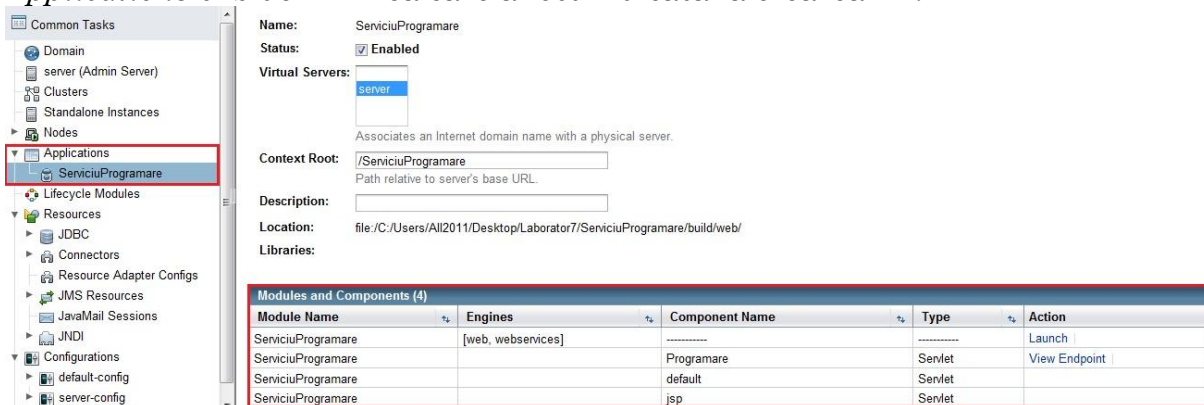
Common Tasks
Domain
server (Admin Server)
Clusters
Standalone Instances
Nodes
Applications
ServiciuProgramare
Lifecycle Modules
Resources
JDBC
Connectors
Resource Adapter Configs
JMS Resources
JavaMail Sessions
JNDI
Configurations
default-config
server-config

Name: ServiciuProgramare
Status: Enabled
Virtual Servers: server
Associates an Internet domain name with a physical server.
Context Root: /ServiciuProgramare
Path relative to server's base URL.
Description:
Location: file:/C:/Users/All2011/Desktop/Laborator7/ServiciuProgramare/build/web/
Libraries:

Modules and Components (4)

| Module Name | Engines | Component Name | Type | Action |
|---|---|---|---|---|
| ServiciuProgramare | [web, webservices] | ----------- | ----------- | Launch |
| ServiciuProgramare | | Programare | Servlet | View Endpoint |
| ServiciuProgramare | | default | Servlet | |
| ServiciuProgramare | | jsp | Servlet | |